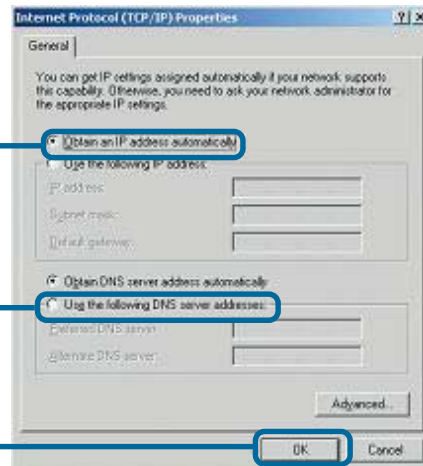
Internet Protocol (TCP/IP) Properties

?| ×

General

You can get IP settings assigned automatically if your network supports this capability. Otherwise, you need to ask your network administrator for the appropriate IP settings.

Obtain an IP address automatically

Use the following IP address:

IP address:

Subnet mask:

Default gateway:

Obtain DNS server address automatically

Use the following DNS server addresses:

Preferred DNS server:

Alternate DNS server:

Advanced...

OK

Cancel